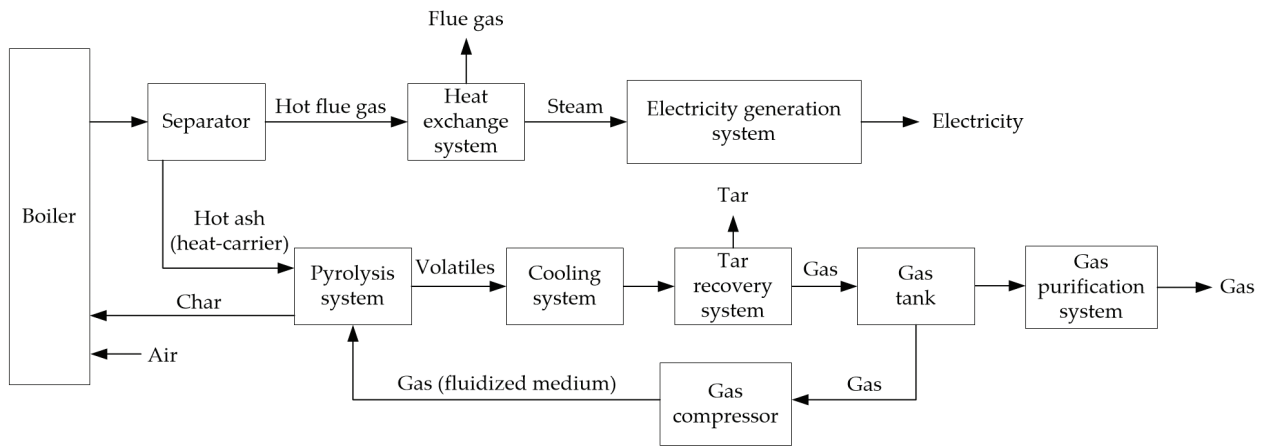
Flue gas

Boiler

Separator

Hot flue gas

Heat exchange system

Steam

Electricity generation system

Electricity

Hot ash (heat-carrier)

Tar

Pyrolysis system

Volatiles

Cooling system

Tar recovery system

Gas

Gas tank

Gas purification system

Gas

Char

Air

Gas (fluidized medium)

Gas compressor

Gas